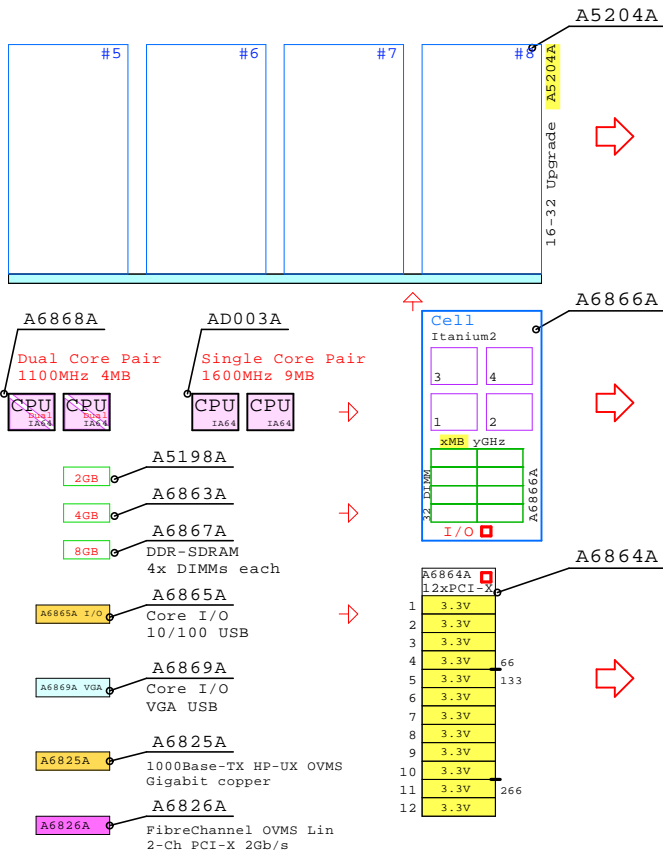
A5204A

#5 #6 #7 #8

A5204A

16-32 Upgrade

A6868A

Dual Core Pair
1100MHz 4MB

CPU Dual IA64 CPU Dual IA64

AD003A

Single Core Pair
1600MHz 9MB

CPU IA64 CPU IA64

A6866A

Cell
Itanium2

3 4
1 2

xMB yGHz

32 DIMM

A6866A

I/O

A5198A

2GB

A6863A

4GB

A6867A

8GB

DDR-SDRAM
4x DIMMs each

A6865A

A6865A I/O

Core I/O
10/100 USB

A6869A

A6869A VGA

Core I/O
VGA USB

A6825A

A6825A

1000Base-TX HP-UX OVMS
Gigabit copper

A6826A

A6826A

FibreChannel OVMS Lin
2-Ch PCI-X 2Gb/s

A6864A

A6864A
12xPCI-X

| | |
|---|---|
| 1 | 3.3V |
| 2 | 3.3V |
| 3 | 3.3V |
| 4 | 3.3V |
| 5 | 3.3V |
| 6 | 3.3V |
| 7 | 3.3V |
| 8 | 3.3V |
| 9 | 3.3V |
| 10 | 3.3V |
| 11 | 3.3V |
| 12 | 3.3V |

66
133
266